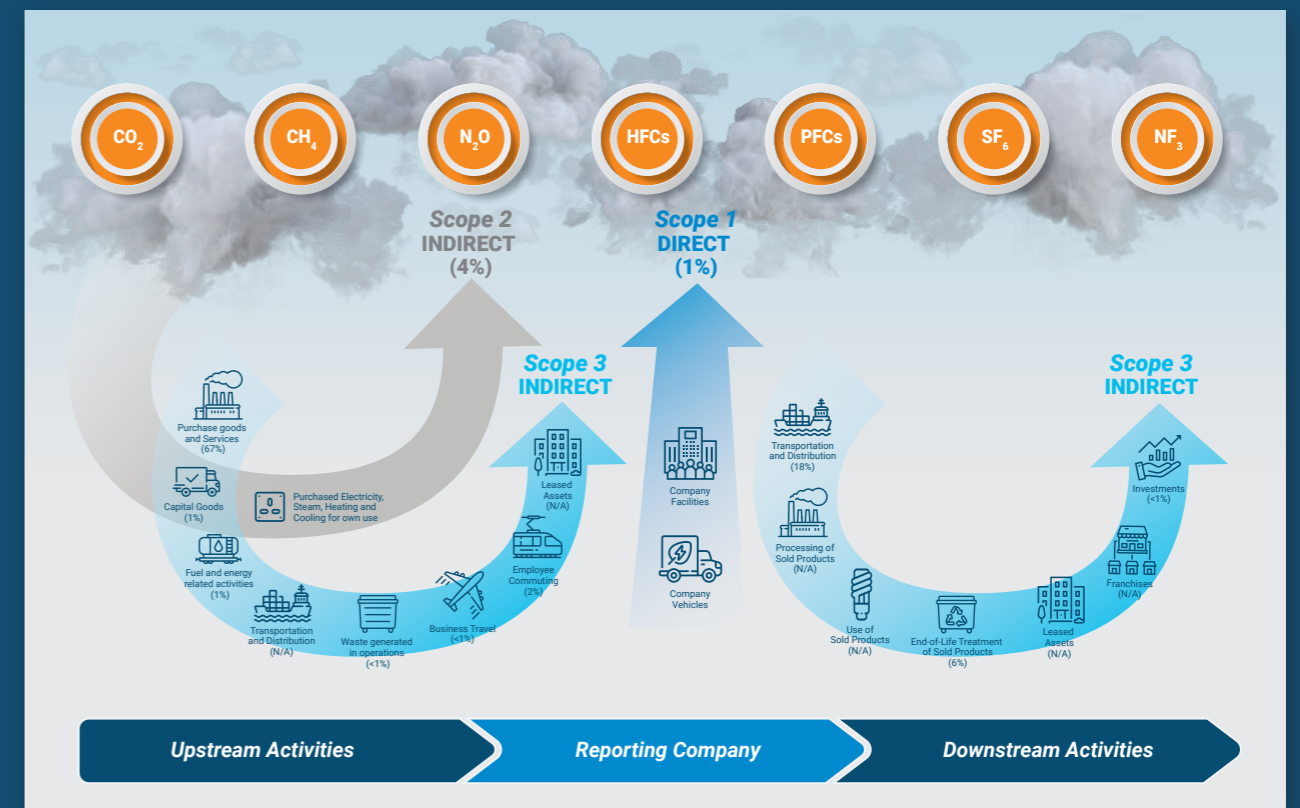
$CO_2$ $CH_4$ $N_2O$ HFCs PFCs $SF_6$ $NF_3$

Scope 2
INDIRECT
(4%)

Scope 1
DIRECT
(1%)

Scope 3
INDIRECT

Scope 3
INDIRECT

Purchase goods and Services
(67%)

Capital Goods
(1%)

Purchased Electricity, Steam, Heating and Cooling for own use

Fuel and energy related activities
(1%)

Transportation and Distribution
(N/A)

Waste generated in operations
(<1%)

Business Travel
(<1%)

Employee Commuting
(2%)

Leased Assets
(N/A)

Company Facilities

Company Vehicles

Transportation and Distribution
(18%)

Processing of Sold Products
(N/A)

Use of Sold Products
(N/A)

End-of-Life Treatment of Sold Products
(6%)

Leased Assets
(N/A)

Franchises
(N/A)

Investments
(<1%)

Upstream Activities

Reporting Company

Downstream Activities